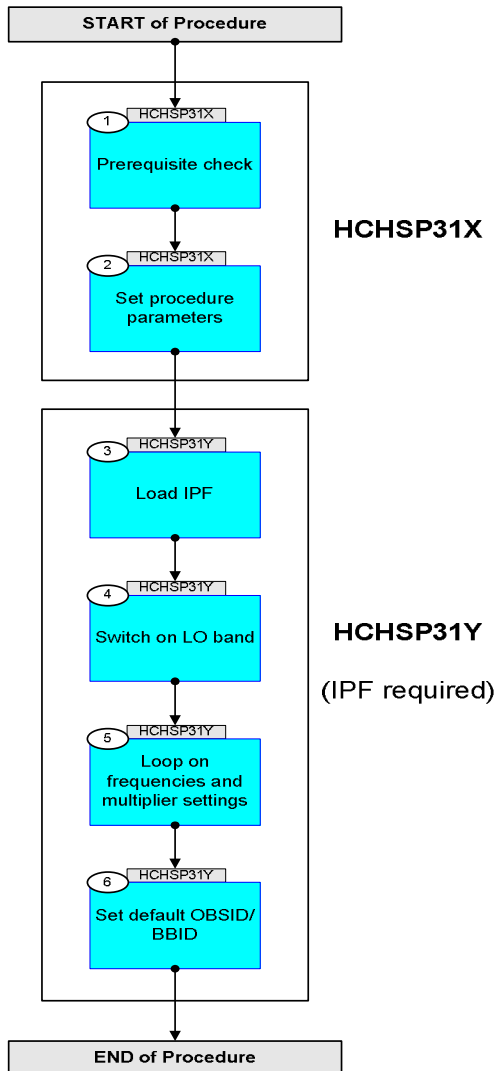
START of Procedure

1 HCHSP31X
Prerequisite check

2 HCHSP31X
Set procedure parameters

HCHSP31X

3 HCHSP31Y
Load IPF

4 HCHSP31Y
Switch on LO band

5 HCHSP31Y
Loop on frequencies and multiplier settings

6 HCHSP31Y
Set default OBSID/ BBID

HCHSP31Y

(IPF required)

END of Procedure